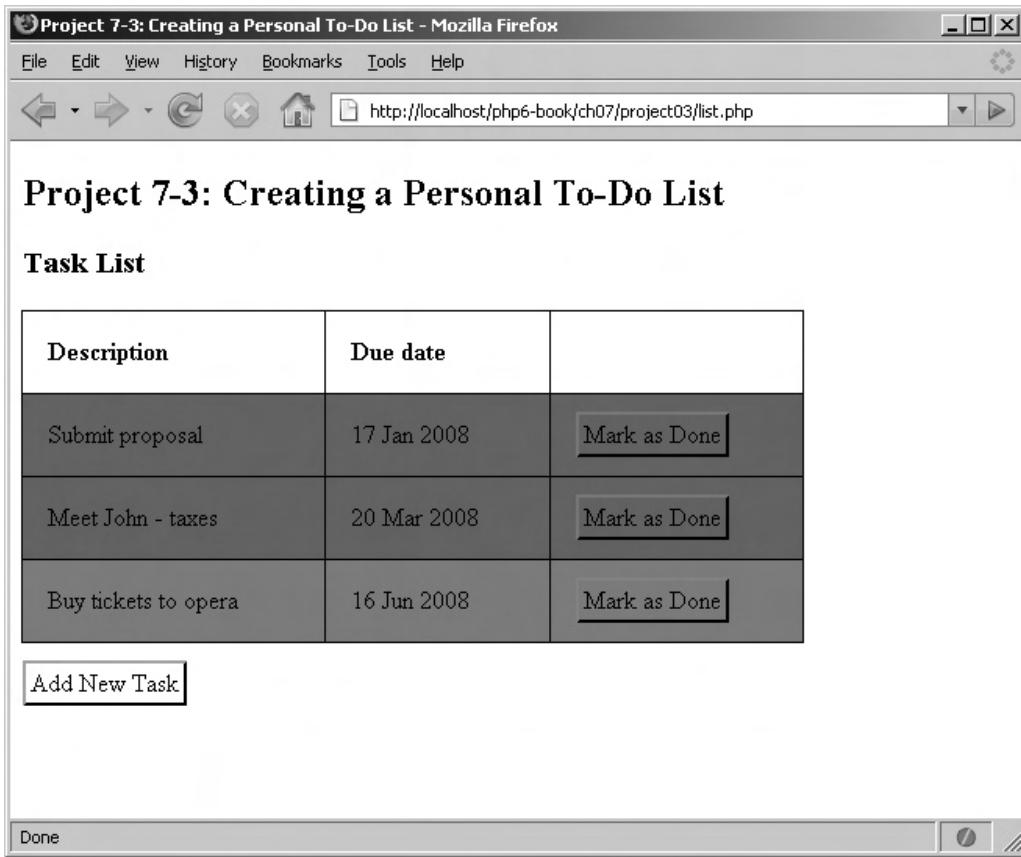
Project 7-3: Creating a Personal To-Do List - Mozilla Firefox

File Edit View History Bookmarks Tools Help

http://localhost/php6-book/ch07/project03/list.php

# Project 7-3: Creating a Personal To-Do List

### Task List

| Description | Due date | |
|---|---|---|
| Submit proposal | 17 Jan 2008 | Mark as Done |
| Meet John - taxes | 20 Mar 2008 | Mark as Done |
| Buy tickets to opera | 16 Jun 2008 | Mark as Done |

Add New Task

Done